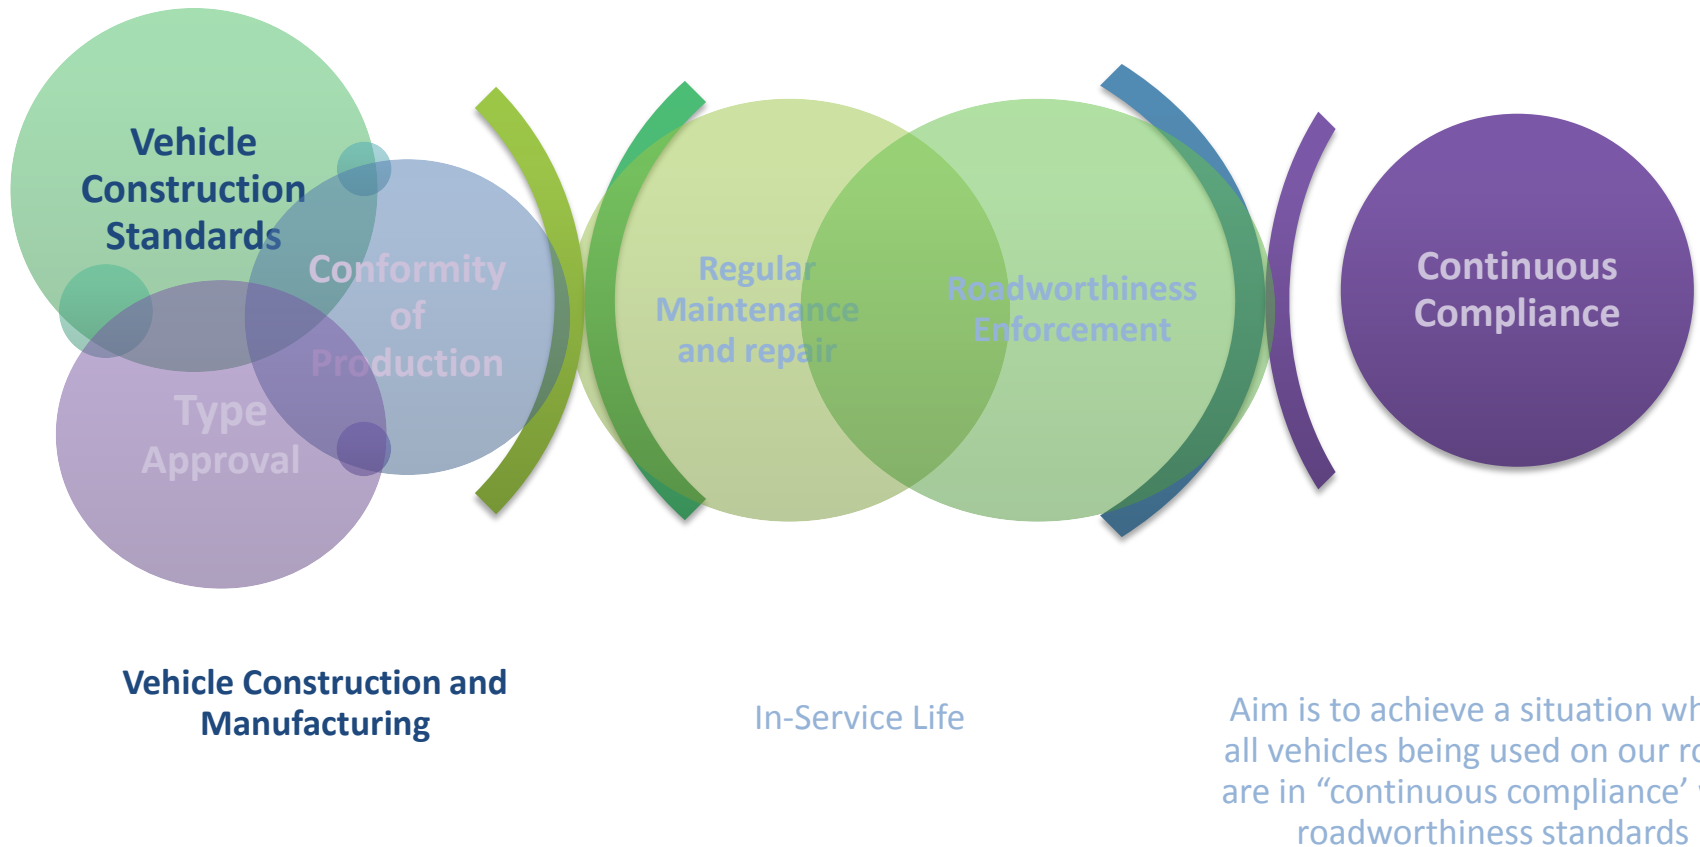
Vehicle Construction Standards

Conformity of Production

Type Approval

Regular Maintenance and repair

Roadworthiness Enforcement

Continuous Compliance

Vehicle Construction and Manufacturing

In-Service Life

Aim is to achieve a situation wh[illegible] all vehicles being used on our r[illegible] are in “continuous compliance’ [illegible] roadworthiness standards